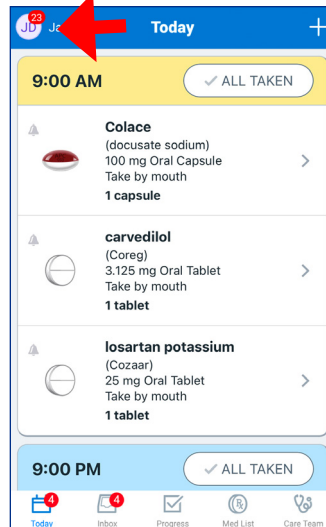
23 JD Je

Today

+

9:00 AM

ALL TAKEN

Colace
(docusate sodium)
100 mg Oral Capsule
Take by mouth
1 capsule

carvedilol
(Coreg)
3.125 mg Oral Tablet
Take by mouth
1 tablet

losartan potassium
(Cozaar)
25 mg Oral Tablet
Take by mouth
1 tablet

9:00 PM

ALL TAKEN

4 Today
4 Inbox
Progress
Med List
Care Team